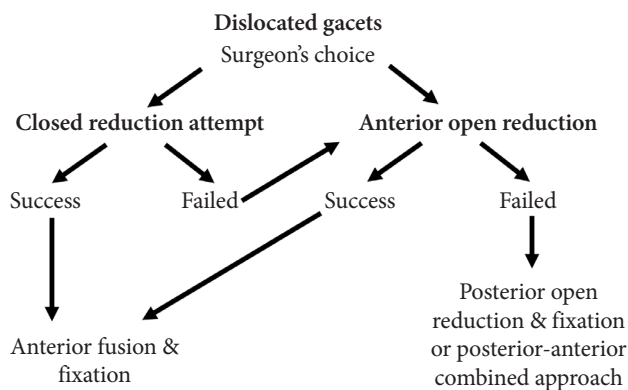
**Dislocated gacets**
Surgeon's choice

**Closed reduction attempt**

**Anterior open reduction**

Success

Failed

Success

Failed

Posterior open reduction & fixation or posterior-anterior combined approach

Anterior fusion & fixation